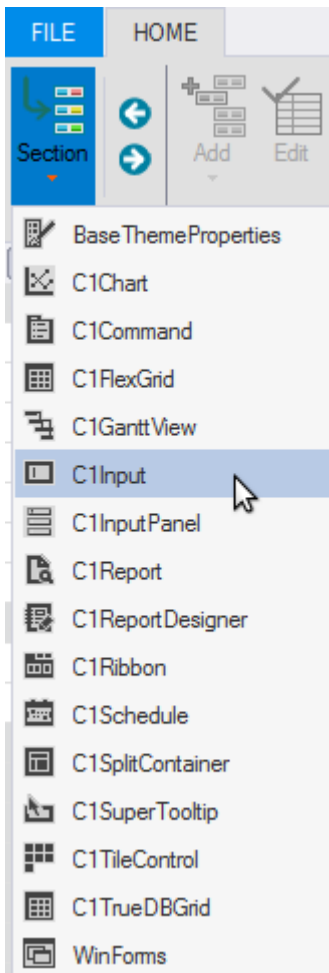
FILE
HOME
Section
Add
Edit
BaseThemeProperties
C1Chart
C1Command
C1FlexGrid
C1GanttView
C1Input
C1InputPanel
C1Report
C1ReportDesigner
C1Ribbon
C1Schedule
C1SplitContainer
C1SuperTooltip
C1TileControl
C1TrueDBGrid
WinForms